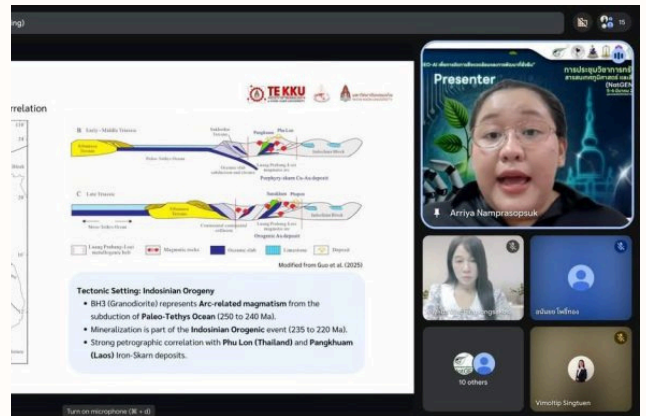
ing)

15

rrelation

TE KKU

B Early-Middle Triassic

Paleo-Tethys Ocean

Porphyry-skarn Cu-Au deposit

C Late Triassic

Meso-Tethys Ocean

Orogenic Au deposit

Luang Prabang-Loei metallogenic belt

Magmatic rocks

Oceanic slab

Limestone

Deposit

Modified from Guo et al. (2025)

Tectonic Setting: Indosinian Orogeny

• BH3 (Granodiorite) represents Arc-related magmatism from the subduction of Paleo-Tethys Ocean (250 to 240 Ma).

• Mineralization is part of the Indosinian Orogenic event (235 to 220 Ma).

• Strong petrographic correlation with Phu Lon (Thailand) and Pangkhuam (Laos) Iron-Skarn deposits.

Presenter

การประชุมวิชาการ

(NatGEN

Arriya Namprasopsuk

อภิษฐ โพธิ์ทอง

10 others

Vimoltip Singtuen

Turn on microphone (⌘ + d)